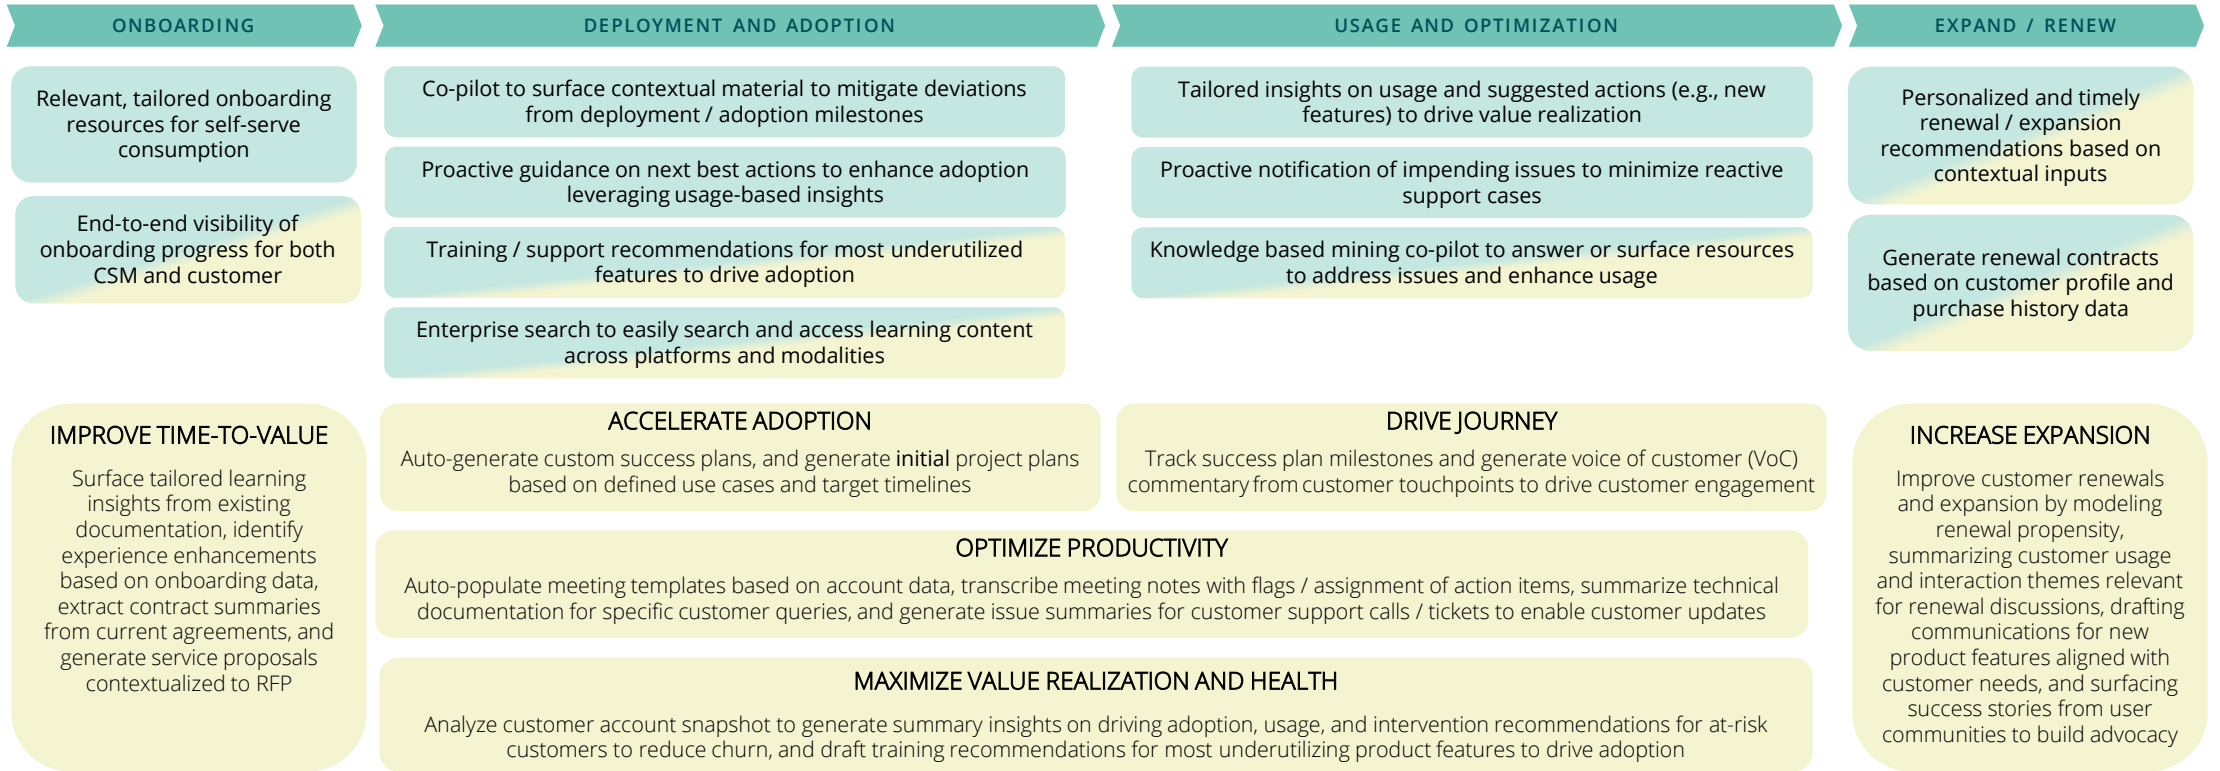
ONBOARDING

DEPLOYMENT AND ADOPTION

USAGE AND OPTIMIZATION

EXPAND / RENEW

Relevant, tailored onboarding resources for self-serve consumption

End-to-end visibility of onboarding progress for both CSM and customer

Co-pilot to surface contextual material to mitigate deviations from deployment / adoption milestones

Proactive guidance on next best actions to enhance adoption leveraging usage-based insights

Training / support recommendations for most underutilized features to drive adoption

Enterprise search to easily search and access learning content across platforms and modalities

Tailored insights on usage and suggested actions (e.g., new features) to drive value realization

Proactive notification of impending issues to minimize reactive support cases

Knowledge based mining co-pilot to answer or surface resources to address issues and enhance usage

Personalized and timely renewal / expansion recommendations based on contextual inputs

Generate renewal contracts based on customer profile and purchase history data

IMPROVE TIME-TO-VALUE

Surface tailored learning insights from existing documentation, identify experience enhancements based on onboarding data, extract contract summaries from current agreements, and generate service proposals contextualized to RFP

ACCELERATE ADOPTION

Auto-generate custom success plans, and generate initial project plans based on defined use cases and target timelines

DRIVE JOURNEY

Track success plan milestones and generate voice of customer (VoC) commentary from customer touchpoints to drive customer engagement

OPTIMIZE PRODUCTIVITY

Auto-populate meeting templates based on account data, transcribe meeting notes with flags / assignment of action items, summarize technical documentation for specific customer queries, and generate issue summaries for customer support calls / tickets to enable customer updates

MAXIMIZE VALUE REALIZATION AND HEALTH

Analyze customer account snapshot to generate summary insights on driving adoption, usage, and intervention recommendations for at-risk customers to reduce churn, and draft training recommendations for most underutilizing product features to drive adoption

INCREASE EXPANSION

Improve customer renewals and expansion by modeling renewal propensity, summarizing customer usage and interaction themes relevant for renewal discussions, drafting communications for new product features aligned with customer needs, and surfacing success stories from user communities to build advocacy